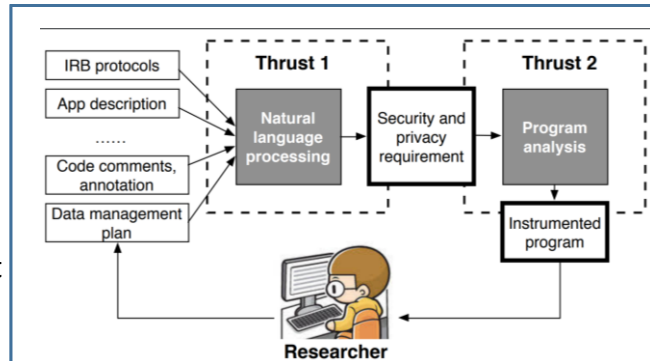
IRB protocols

App description

......

Code comments, annotation

Data management plan

Thrust 1

Natural language processing

Security and privacy requirement

Thrust 2

Program analysis

Instrumented program

Researcher